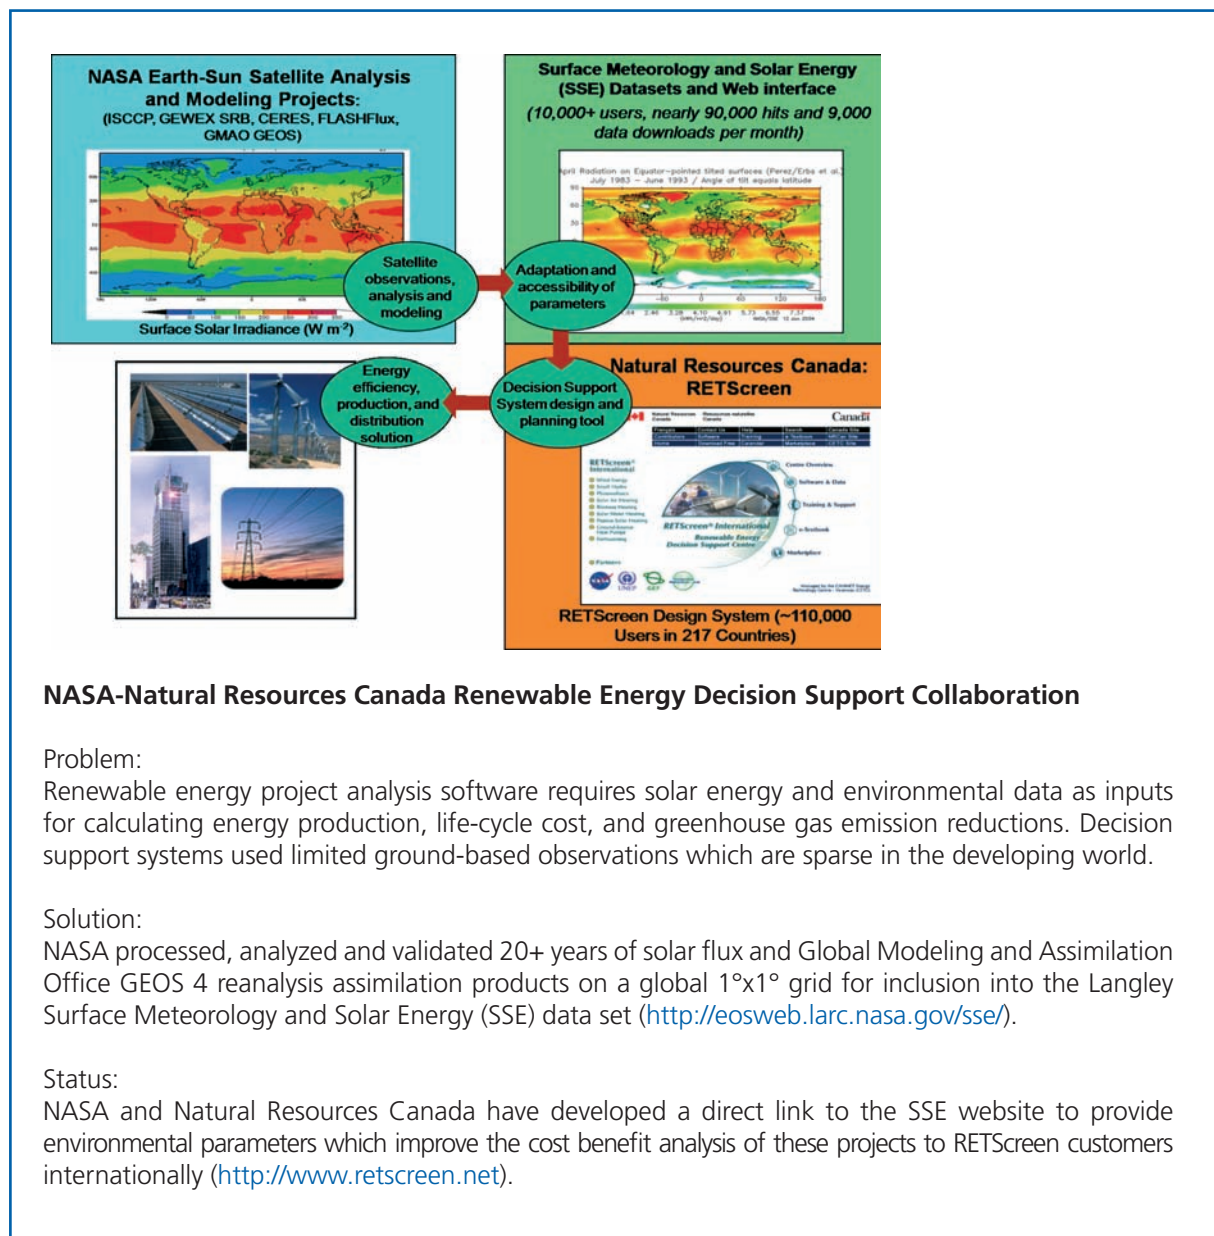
NASA Earth-Sun Satellite Analysis and Modeling Projects:
(ISCCP, GEWEX SRB, CERES, FLASHFlux, GMAO GEOS)

Surface Solar Irradiance (W m$^{-2}$)

Satellite observations, analysis and modeling

Surface Meteorology and Solar Energy (SSE) Datasets and Web interface
(10,000+ users, nearly 90,000 hits and 9,000 data downloads per month)

Adaptation and accessibility of parameters

Natural Resources Canada: RETScreen

Decision Support System design and planning tool

Energy efficiency, production, and distribution solution

Canada

RETScreen Design System (~110,000 Users in 217 Countries)

NASA-Natural Resources Canada Renewable Energy Decision Support Collaboration

Problem:
Renewable energy project analysis software requires solar energy and environmental data as inputs for calculating energy production, life-cycle cost, and greenhouse gas emission reductions. Decision support systems used limited ground-based observations which are sparse in the developing world.

Solution:
NASA processed, analyzed and validated 20+ years of solar flux and Global Modeling and Assimilation Office GEOS 4 reanalysis assimilation products on a global 1°x1° grid for inclusion into the Langley Surface Meteorology and Solar Energy (SSE) data set (http://eosweb.larc.nasa.gov/sse/).

Status:
NASA and Natural Resources Canada have developed a direct link to the SSE website to provide environmental parameters which improve the cost benefit analysis of these projects to RETScreen customers internationally (http://www.retscreen.net).